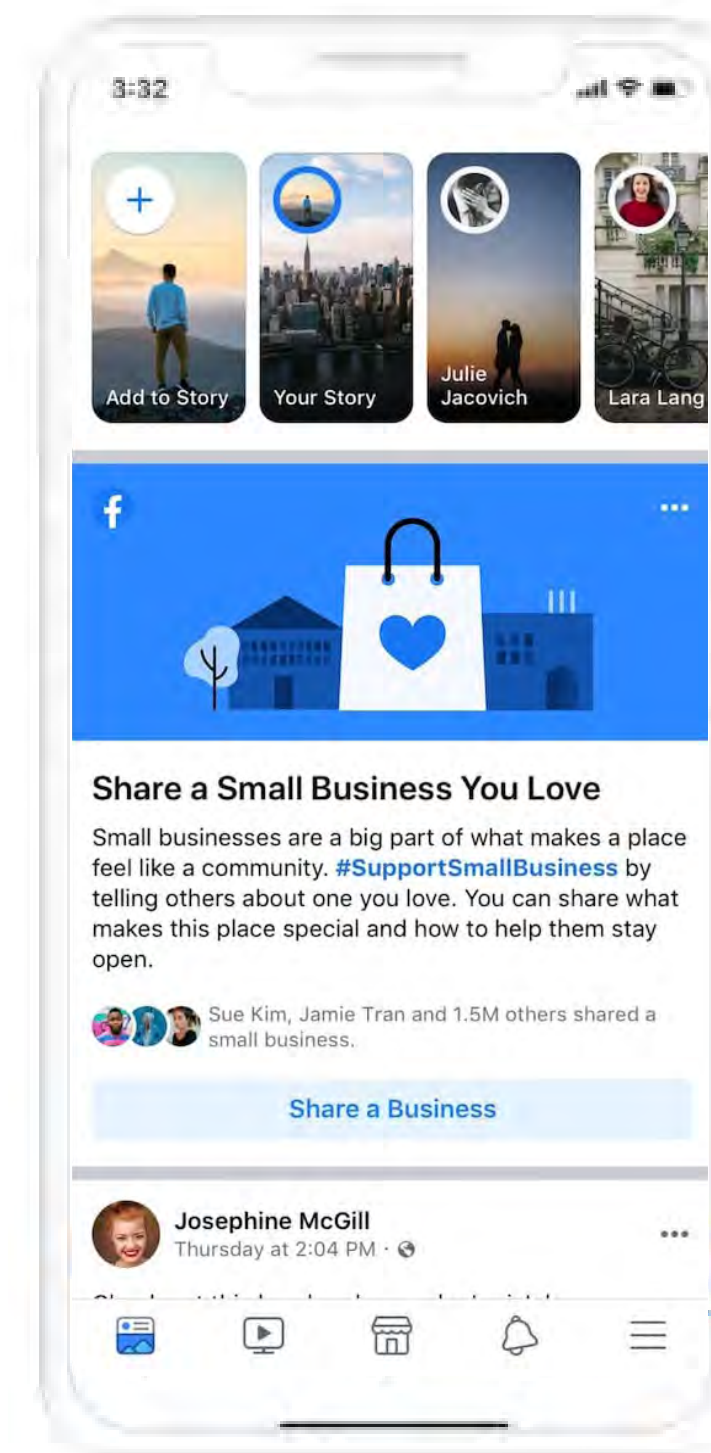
3:32

+

Add to Story

Your Story

Julie Jacovich

Lara Lang

f

···

Share a Small Business You Love

Small businesses are a big part of what makes a place feel like a community. #SupportSmallBusiness by telling others about one you love. You can share what makes this place special and how to help them stay open.

Sue Kim, Jamie Tran and 1.5M others shared a small business.

Share a Business

Josephine McGill
Thursday at 2:04 PM ·

···

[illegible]